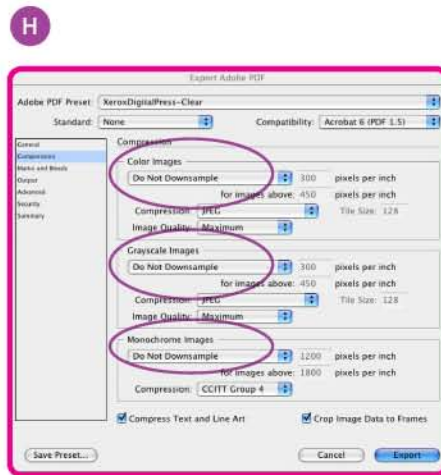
H

Export Adobe PDF

Adobe PDF Preset: XeroxDigitalPress-Clear

Standard: None

Compatibility: Acrobat 6 (PDF 1.5)

General
Compression
Marks and Bleeds
Output
Advanced
Security
Summary

Compression

Color Images
Do Not Downsample
300 pixels per inch
for images above: 450 pixels per inch
Compression: JPEG
Tile Size: 128
Image Quality: Maximum

Grayscale Images
Do Not Downsample
300 pixels per inch
for images above: 450 pixels per inch
Compression: JPEG
Tile Size: 128
Image Quality: Maximum

Monochrome Images
Do Not Downsample
1200 pixels per inch
for images above: 1800 pixels per inch
Compression: CCITT Group 4

Compress Text and Line Art
Crop Image Data to Frames

Save Preset...
Cancel
Export